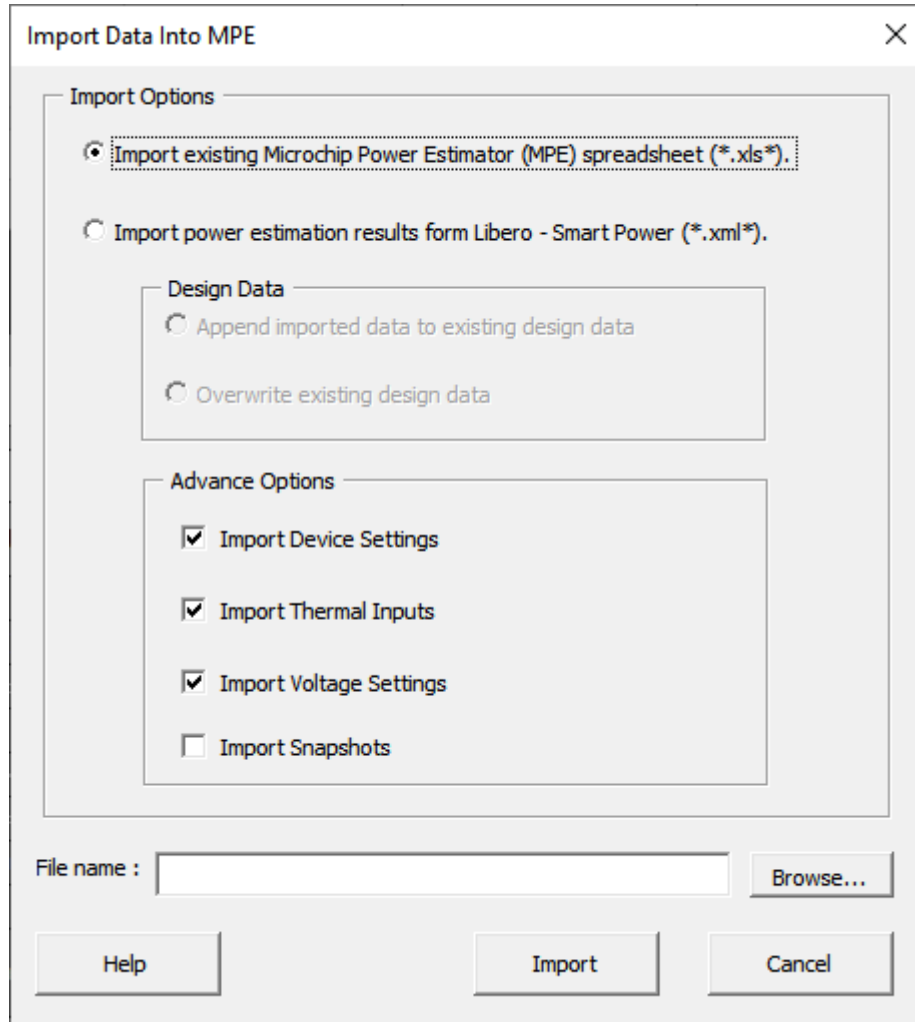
Import Data Into MPE

×

Import Options

Import existing Microchip Power Estimator (MPE) spreadsheet (*.xls*).

Import power estimation results form Libero - Smart Power (*.xml*).

Design Data

Append imported data to existing design data

Overwrite existing design data

Advance Options

Import Device Settings

Import Thermal Inputs

Import Voltage Settings

Import Snapshots

File name :

Browse...

Help

Import

Cancel